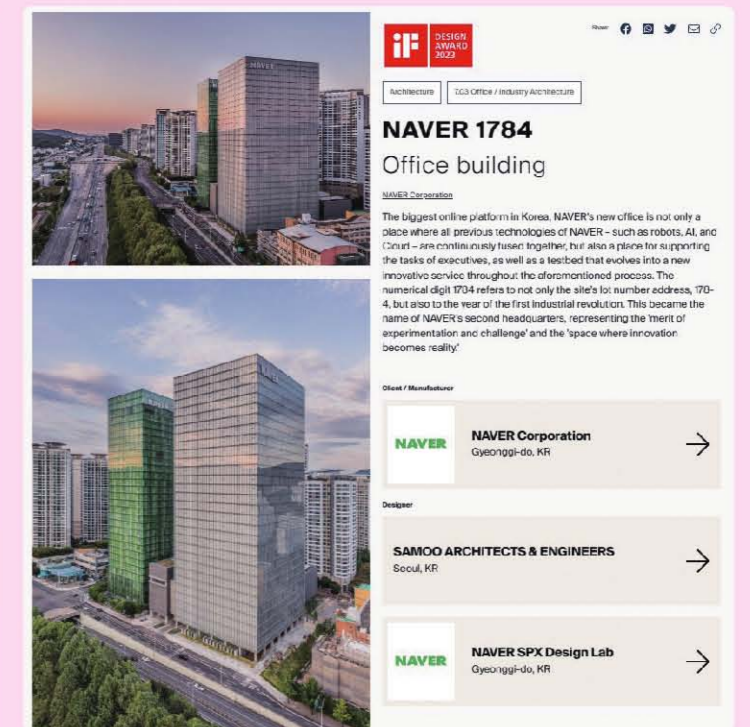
iF DESIGN AWARD 2023

Share

Architecture

703 Office / Industry Architecture

NAVER 1784

Office building

NAVER Corporation

The biggest online platform in Korea, NAVER's new office is not only a place where all previous technologies of NAVER – such as robots, AI, and Cloud – are continuously fused together, but also a place for supporting the tasks of executives, as well as a testbed that evolves into a new innovative service throughout the aforementioned process. The numerical digit 1784 refers to not only the site's lot number address, 178-4, but also to the year of the first industrial revolution. This became the name of NAVER's second headquarters, representing the 'merit of experimentation and challenge' and the 'space where innovation becomes reality.'

Client / Manufacturer

NAVER

NAVER Corporation
Gyeonggi-do, KR

Designer

SAMOO ARCHITECTS & ENGINEERS
Seoul, KR

NAVER

NAVER SPX Design Lab
Gyeonggi-do, KR